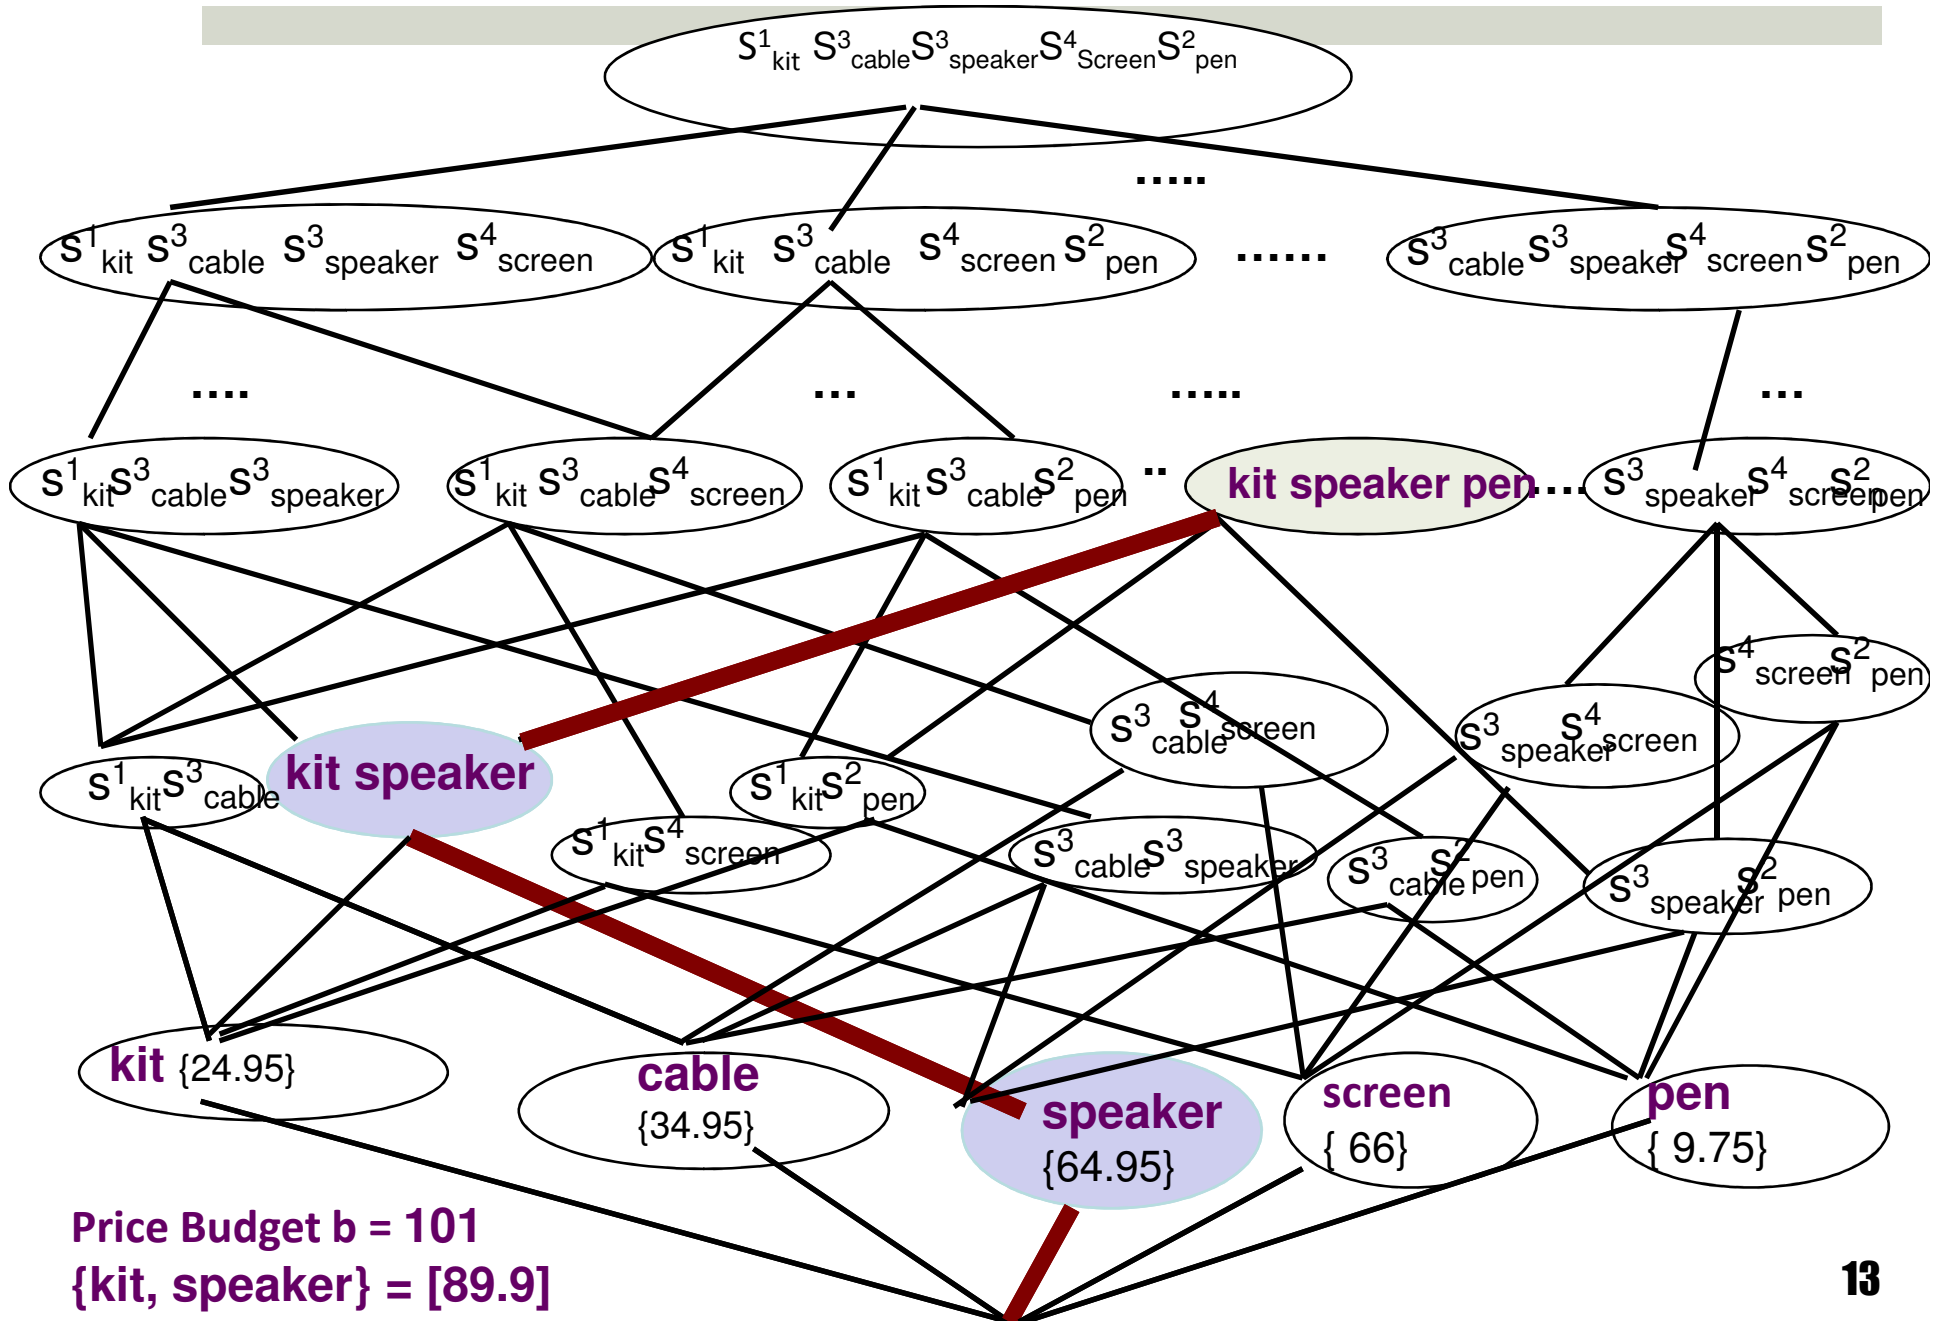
$S^1_{kit}$ $S^3_{cable}$$S^3_{speaker}$$S^4_{Screen}$$S^2_{pen}$

.....

$S^1_{kit}$ $S^3_{cable}$ $S^3_{speaker}$ $S^4_{screen}$

$S^1_{kit}$ $S^3_{cable}$ $S^4_{screen}$ $S^2_{pen}$

......

$S^3_{cable}$$S^3_{speaker}$ $S^4_{screen}$$S^2_{pen}$

....

...

.....

...

$S^1_{kit}$$S^3_{cable}$$S^3_{speaker}$

$S^1_{kit}$ $S^3_{cable}$$S^4_{screen}$

$S^1_{kit}$$S^3_{cable}$$S^2_{pen}$

..

kit speaker pen...

$S^3_{speaker}$$S^4_{screen}$$S^2_{pen}$

$S^4_{screen}$ $S^2_{pen}$

$S^3_{cable}$$S^4_{screen}$

$S^3_{speaker}$$S^4_{screen}$

$S^1_{kit}$$S^3_{cable}$

kit speaker

$S^1_{kit}$$S^2_{pen}$

$S^1_{kit}$$S^4_{screen}$

$S^3_{cable}$$S^3_{speaker}$

$S^3_{cable}$$S^2_{pen}$

$S^3_{speaker}$$S^2_{pen}$

kit {24.95}

cable {34.95}

speaker {64.95}

screen { 66}

pen { 9.75}

Price Budget b = 101
{kit, speaker} = [89.9]

13